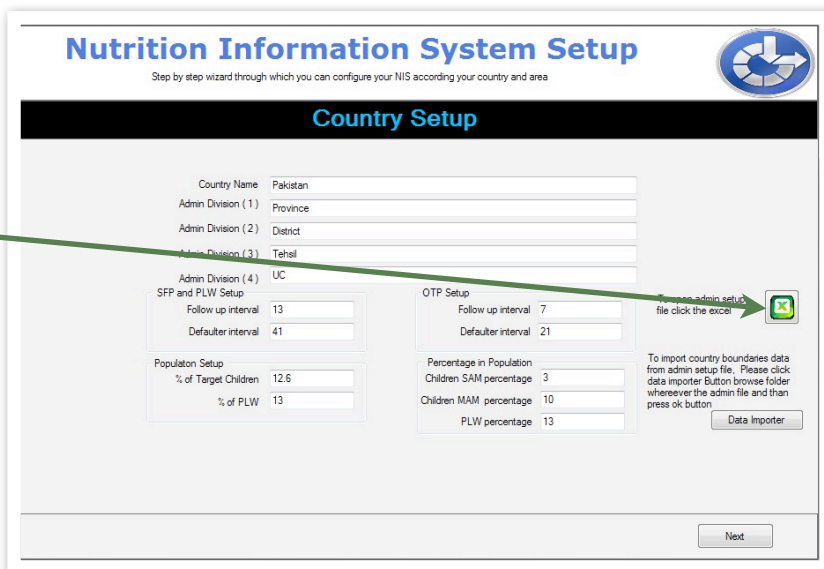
Nutrition Information System Setup

Step by step wizard through which you can configure your NIS according your country and area

Country Setup

Country Name Pakistan

Admin Division ( 1 ) Province

Admin Division ( 2 ) District

Admin Division ( 3 ) Tehsil

Admin Division ( 4 ) UC

SFP and PLW Setup

Follow up interval 13

Defaulter interval 41

OTP Setup

Follow up interval 7

Defaulter interval 21

To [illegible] admin setup file click the excel

Populaton Setup

% of Target Children 12.6

% of PLW 13

Percentage in Population

Children SAM percentage 3

Children MAM percentage 10

PLW percentage 13

To import country boundaries data from admin setup file, Please click data importer Button browse folder whereever the admin file and than press ok button

Data Importer

Next